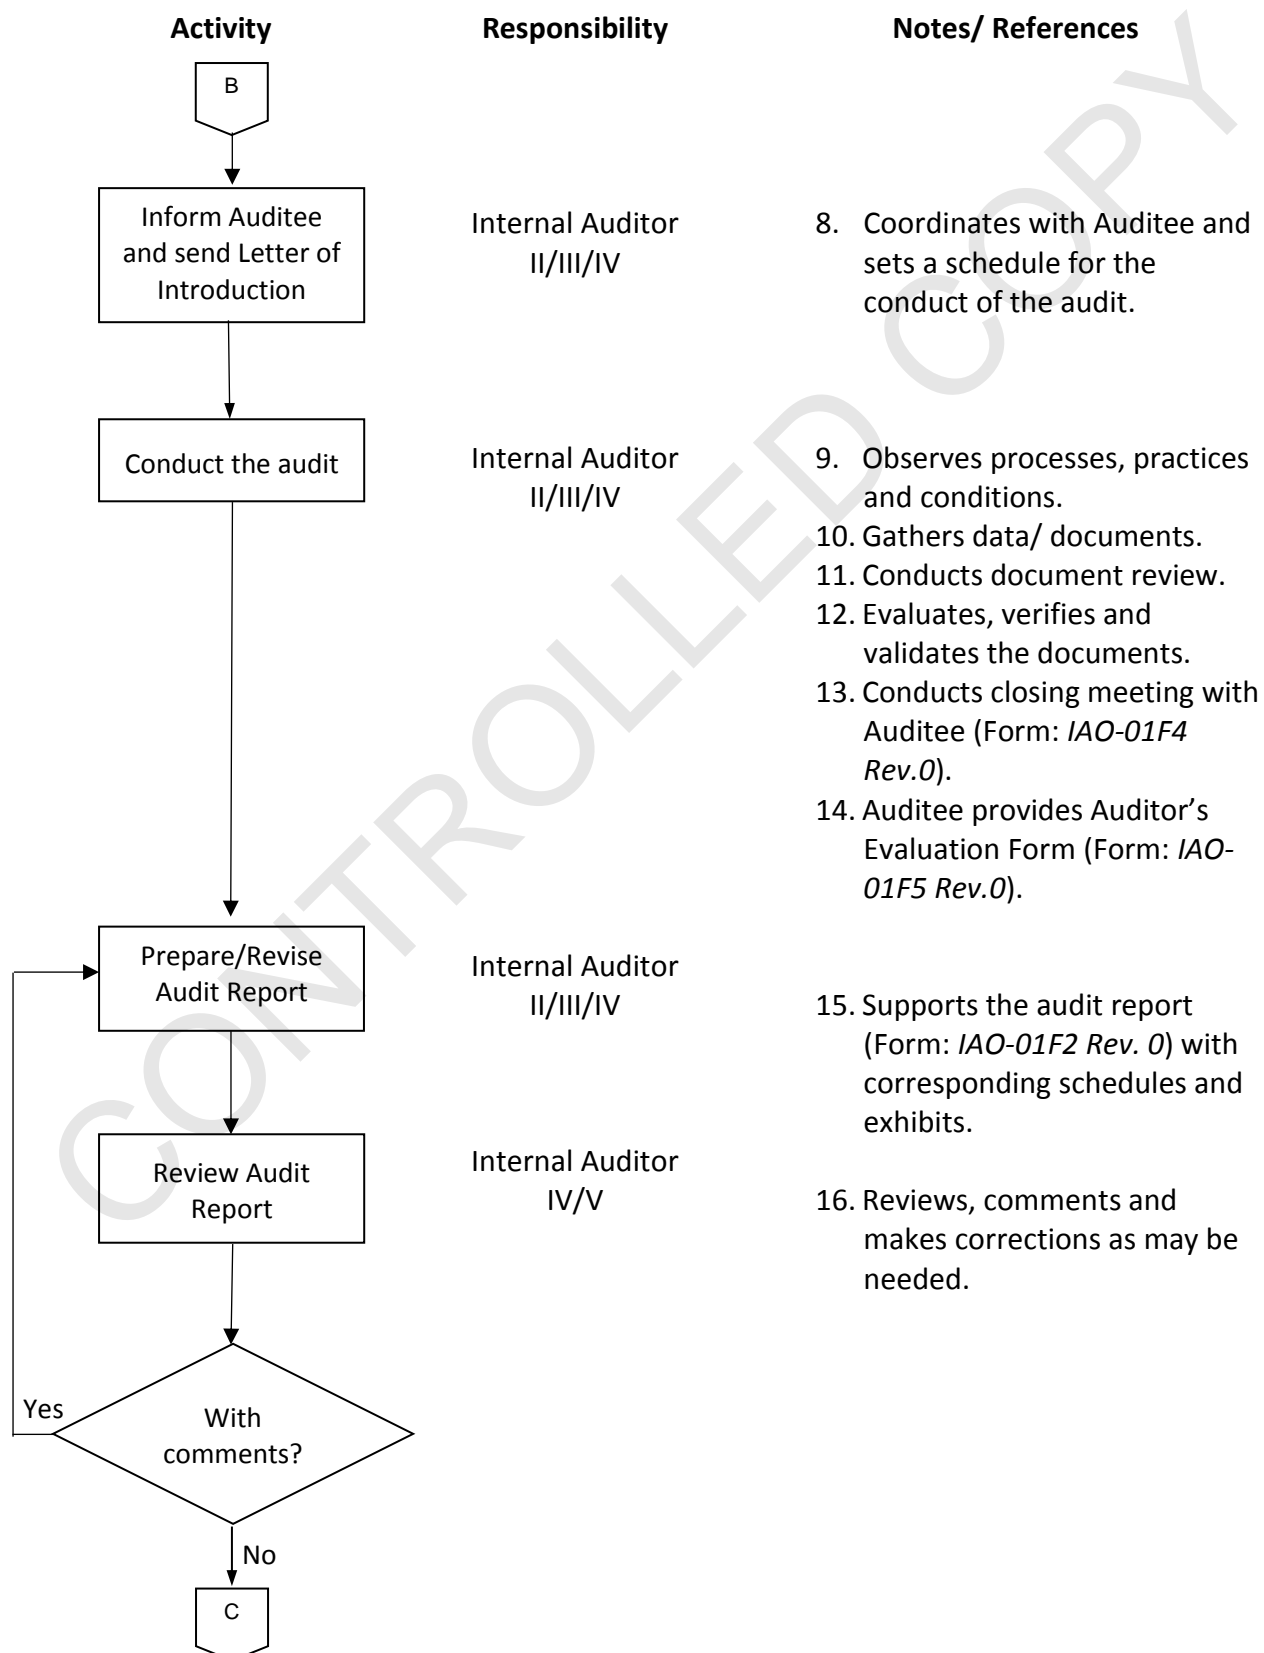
| Activity | Responsibility | Notes/ References |
|---|---|---|
| B | | |
| Inform Auditee and send Letter of Introduction | Internal Auditor II/III/IV | 8. Coordinates with Auditee and sets a schedule for the conduct of the audit. |
| Conduct the audit | Internal Auditor II/III/IV | 9. Observes processes, practices and conditions.<br>10. Gathers data/ documents.<br>11. Conducts document review.<br>12. Evaluates, verifies and validates the documents.<br>13. Conducts closing meeting with Auditee (Form: *IAO-01F4 Rev.0*).<br>14. Auditee provides Auditor's Evaluation Form (Form: *IAO-01F5 Rev.0*). |
| Prepare/Revise Audit Report | Internal Auditor II/III/IV | 15. Supports the audit report (Form: *IAO-01F2 Rev. 0*) with corresponding schedules and exhibits. |
| Review Audit Report | Internal Auditor IV/V | 16. Reviews, comments and makes corrections as may be needed. |
| With comments? | | |
| Yes | | |
| No | | |
| C | | |

CONTROLLED COPY